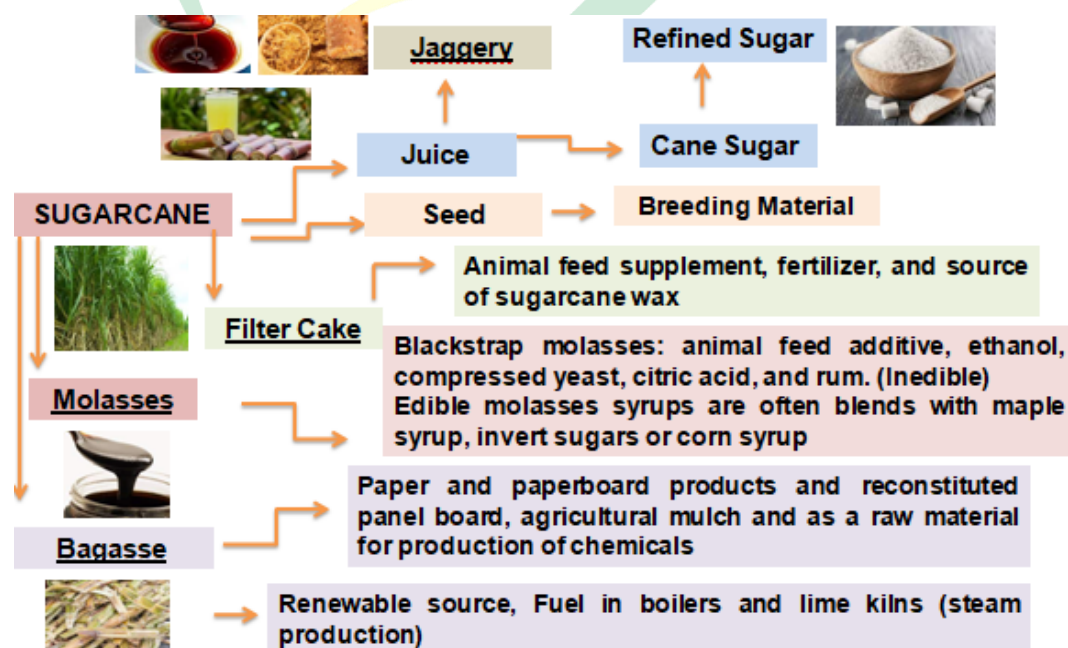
Jaggery

Refined Sugar

Juice

Cane Sugar

SUGARCANE

Seed

Breeding Material

Animal feed supplement, fertilizer, and source of sugarcane wax

Filter Cake

Blackstrap molasses: animal feed additive, ethanol, compressed yeast, citric acid, and rum. (Inedible)
Edible molasses syrups are often blends with maple syrup, invert sugars or corn syrup

Molasses

Paper and paperboard products and reconstituted panel board, agricultural mulch and as a raw material for production of chemicals

Bagasse

Renewable source, Fuel in boilers and lime kilns (steam production)